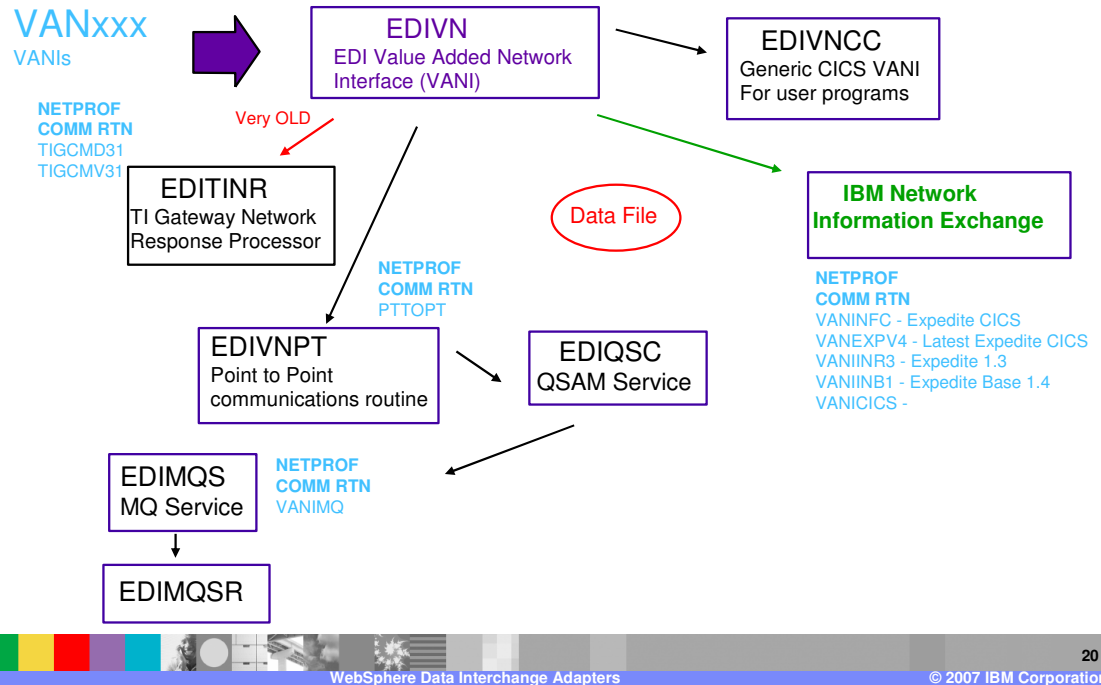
VANxxx
VANIs

EDIVN
EDI Value Added Network Interface (VANI)

EDIVNCC
Generic CICS VANI
For user programs

NETPROF
COMM RTN
TIGCMD31
TIGCMV31

Very OLD

EDITINR
TI Gateway Network Response Processor

Data File

IBM Network Information Exchange

NETPROF
COMM RTN
PTTOPT

NETPROF
COMM RTN
VANINFC - Expedite CICS
VANEXPV4 - Latest Expedite CICS
VANIINR3 - Expedite 1.3
VANIINB1 - Expedite Base 1.4
VANICICS -

EDIVNPT
Point to Point communications routine

EDIQSC
QSAM Service

EDIMQS
MQ Service

NETPROF
COMM RTN
VANIMQ

EDIMQSR

20
WebSphere Data Interchange Adapters
© 2007 IBM Corporation